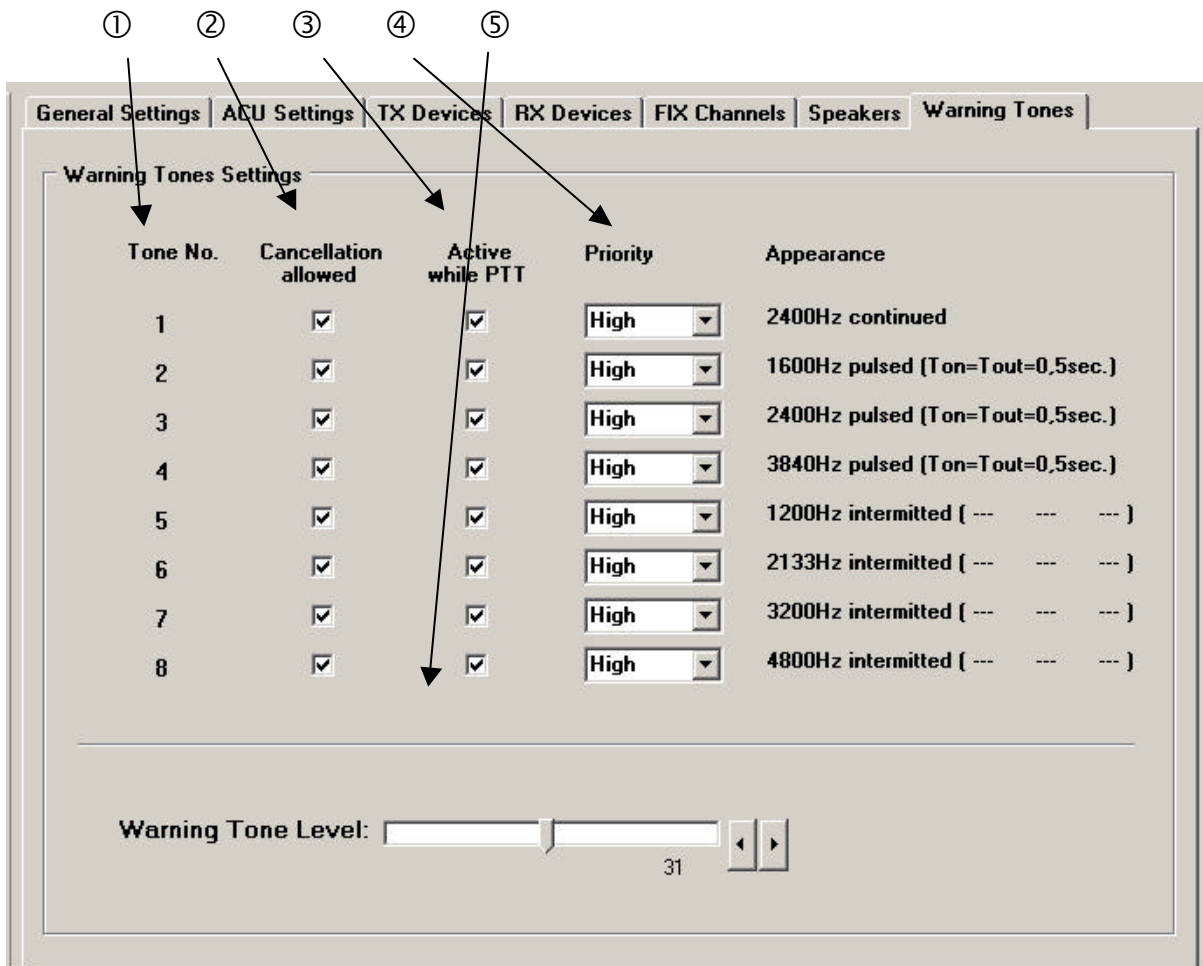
① ② ③ ④ ⑤

General Settings | ACU Settings | TX Devices | RX Devices | FIX Channels | Speakers | Warning Tones

Warning Tones Settings

| Tone No. | Cancellation allowed | Active while PTT | Priority | Appearance |
|---|---|---|---|---|
| 1 | ☑ | ☑ | High | 2400Hz continued |
| 2 | ☑ | ☑ | High | 1600Hz pulsed (Ton=Tout=0,5sec.) |
| 3 | ☑ | ☑ | High | 2400Hz pulsed (Ton=Tout=0,5sec.) |
| 4 | ☑ | ☑ | High | 3840Hz pulsed (Ton=Tout=0,5sec.) |
| 5 | ☑ | ☑ | High | 1200Hz intermitted ( --- --- --- ) |
| 6 | ☑ | ☑ | High | 2133Hz intermitted ( --- --- --- ) |
| 7 | ☑ | ☑ | High | 3200Hz intermitted ( --- --- --- ) |
| 8 | ☑ | ☑ | High | 4800Hz intermitted ( --- --- --- ) |

Warning Tone Level:

31